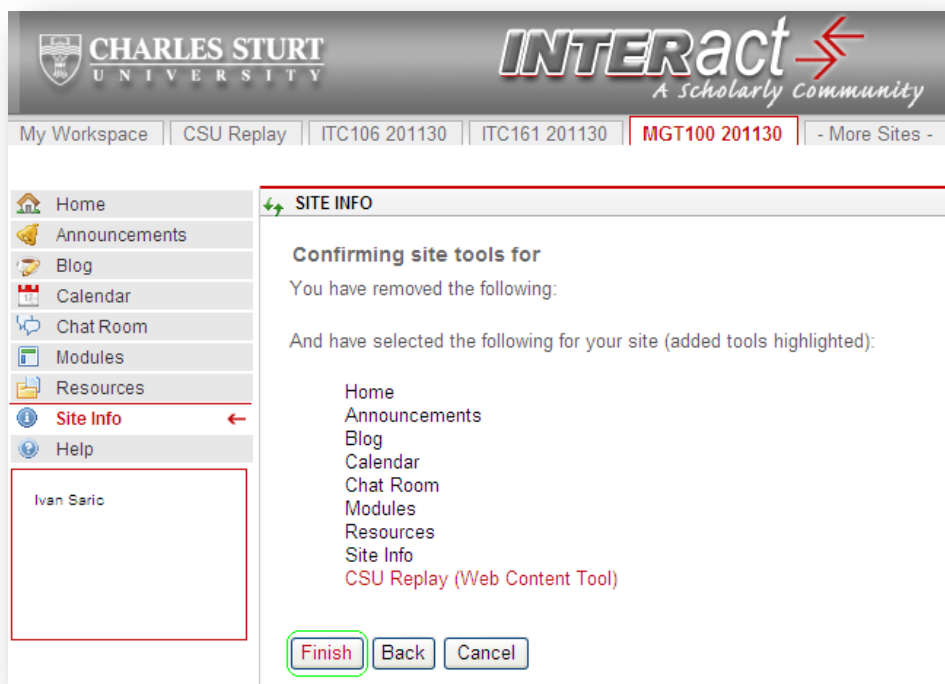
CHARLES STURT
UNIVERSITY

INTERact
A Scholarly Community

My Workspace | CSU Replay | ITC106 201130 | ITC161 201130 | MGT100 201130 | - More Sites -

Home
Announcements
Blog
Calendar
Chat Room
Modules
Resources
Site Info
Help

Ivan Saric

SITE INFO

Confirming site tools for

You have removed the following:

And have selected the following for your site (added tools highlighted):

Home
Announcements
Blog
Calendar
Chat Room
Modules
Resources
Site Info
CSU Replay (Web Content Tool)

Finish | Back | Cancel